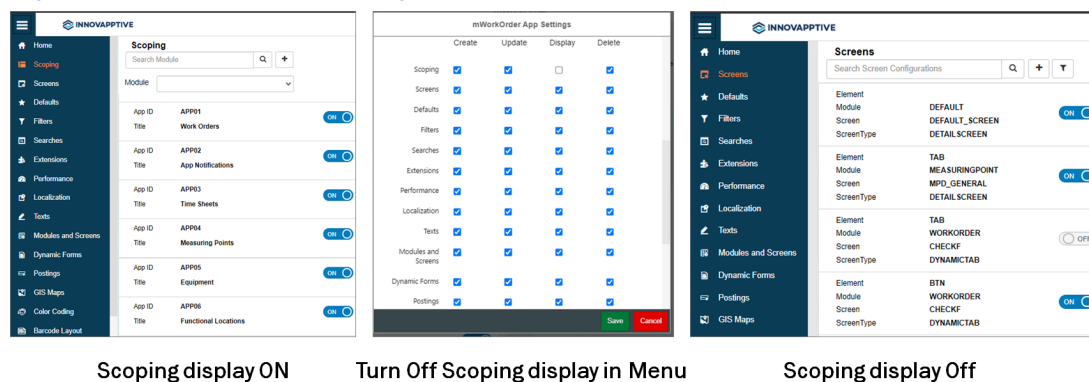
INNOVAPPTIVE

Home
Scoping
Screens
Defaults
Filters
Searches
Extensions
Performance
Localization
Texts
Modules and Screens
Dynamic Forms
Postings
GIS Maps
Color Coding
Barcode Layout

Scoping
Search Module
Module

| App ID | APP01 | ON |
|---|---|---|
| Title | Work Orders | |
| App ID | APP02 | ON |
| Title | App Notifications | |
| App ID | APP03 | ON |
| Title | Time Sheets | |
| App ID | APP04 | ON |
| Title | Measuring Points | |
| App ID | APP05 | ON |
| Title | Equipment | |
| App ID | APP06 | ON |
| Title | Functional Locations | |

mWorkOrder App Settings

| | Create | Update | Display | Delete |
|---|---|---|---|---|
| Scoping | ☑ | ☑ | ☐ | ☑ |
| Screens | ☑ | ☑ | ☑ | ☑ |
| Defaults | ☑ | ☑ | ☑ | ☑ |
| Filters | ☑ | ☑ | ☑ | ☑ |
| Searches | ☑ | ☑ | ☑ | ☑ |
| Extensions | ☑ | ☑ | ☑ | ☑ |
| Performance | ☑ | ☑ | ☑ | ☑ |
| Localization | ☑ | ☑ | ☑ | ☑ |
| Texts | ☑ | ☑ | ☑ | ☑ |
| Modules and Screens | ☑ | ☑ | ☑ | ☑ |
| Dynamic Forms | ☑ | ☑ | ☑ | ☑ |
| Postings | ☑ | ☑ | ☑ | ☑ |

Save Cancel

INNOVAPPTIVE

Home
Screens
Defaults
Filters
Searches
Extensions
Performance
Localization
Texts
Modules and Screens
Dynamic Forms
Postings
GIS Maps

Screens
Search Screen Configurations

| Element | | |
|---|---|---|
| Module | DEFAULT | ON |
| Screen | DEFAULT_SCREEN | |
| ScreenType | DETAILSCREEN | |
| Element | TAB | |
| Module | MEASURINGPOINT | ON |
| Screen | MPD_GENERAL | |
| ScreenType | DETAILSCREEN | |
| Element | TAB | |
| Module | WORKORDER | OFF |
| Screen | CHECKF | |
| ScreenType | DYNAMICTAB | |
| Element | BTN | |
| Module | WORKORDER | ON |
| Screen | CHECKF | |
| ScreenType | DYNAMICTAB | |

Scoping display ON

Turn Off Scoping display in Menu

Scoping display Off